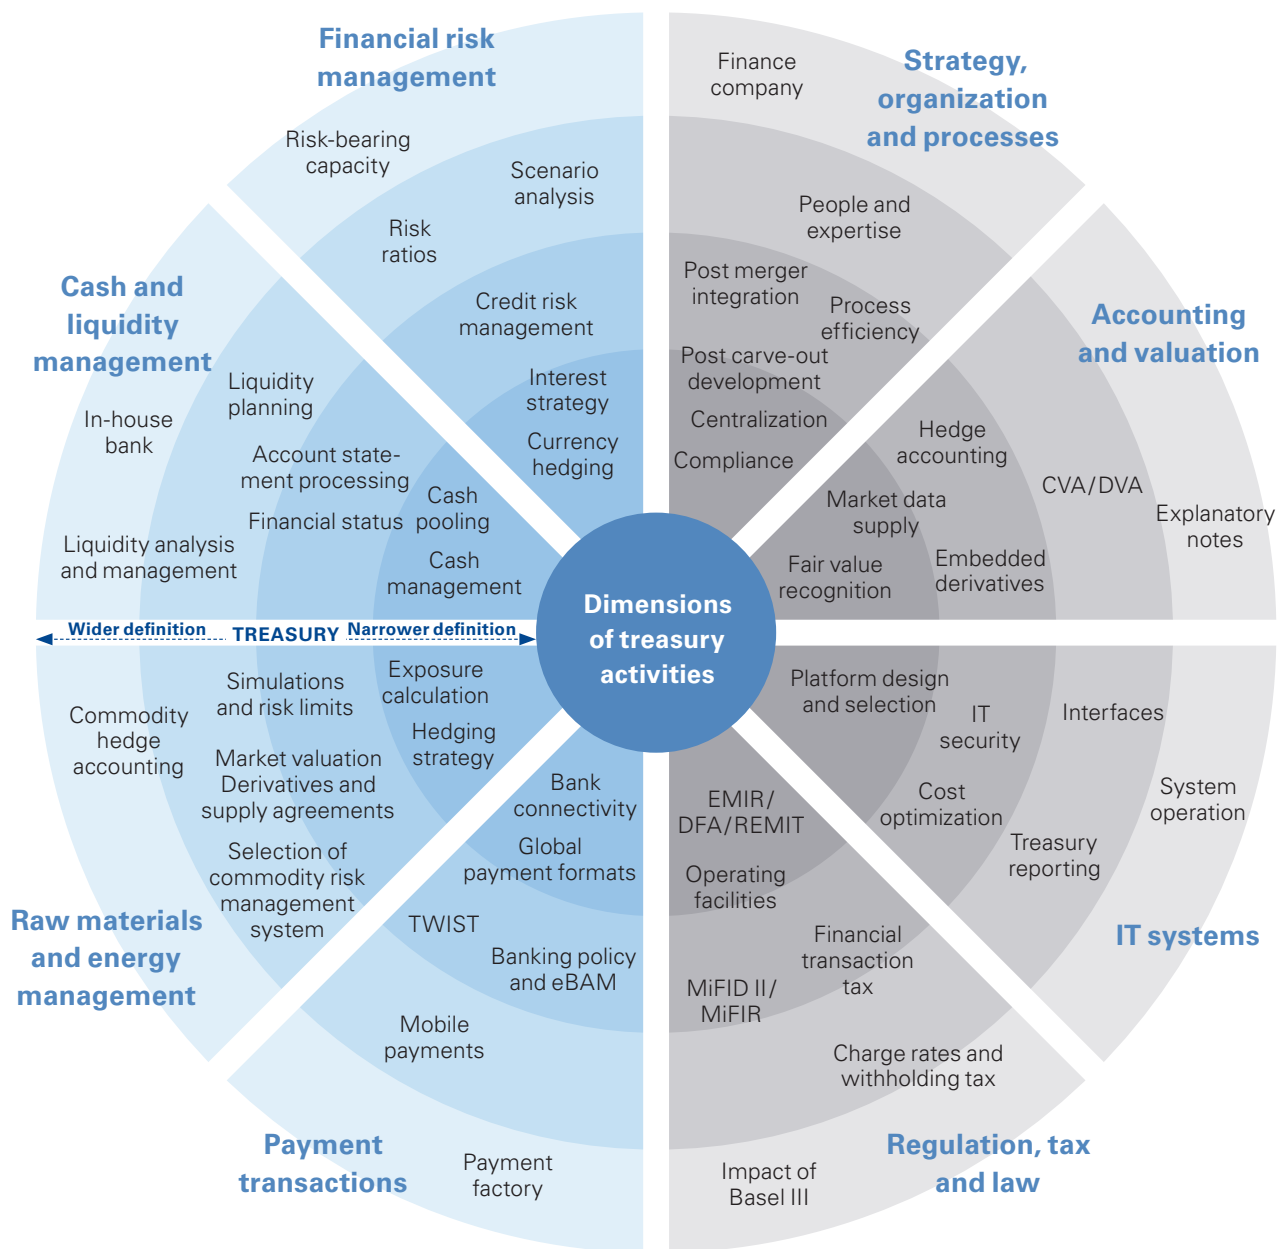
Financial risk management

Risk-bearing capacity

Scenario analysis

Risk ratios

Credit risk management

Interest strategy

Currency hedging

Finance company

Strategy, organization and processes

People and expertise

Post merger integration

Process efficiency

Post carve-out development

Centralization

Compliance

Accounting and valuation

Hedge accounting

CVA/DVA

Explanatory notes

Market data supply

Fair value recognition

Embedded derivatives

Cash and liquidity management

In-house bank

Liquidity planning

Account statement processing

Financial status

Cash pooling

Cash management

Liquidity analysis and management

Dimensions of treasury activities

Wider definition TREASURY Narrower definition

Commodity hedge accounting

Simulations and risk limits

Exposure calculation

Hedging strategy

Market valuation Derivatives and supply agreements

Selection of commodity risk management system

Raw materials and energy management

Bank connectivity

Global payment formats

TWIST

Banking policy and eBAM

Mobile payments

Payment transactions

Payment factory

Platform design and selection

IT security

Interfaces

System operation

Cost optimization

Treasury reporting

IT systems

EMIR/ DFA/REMIT

Operating facilities

Financial transaction tax

MiFID II/ MiFIR

Charge rates and withholding tax

Impact of Basel III

Regulation, tax and law